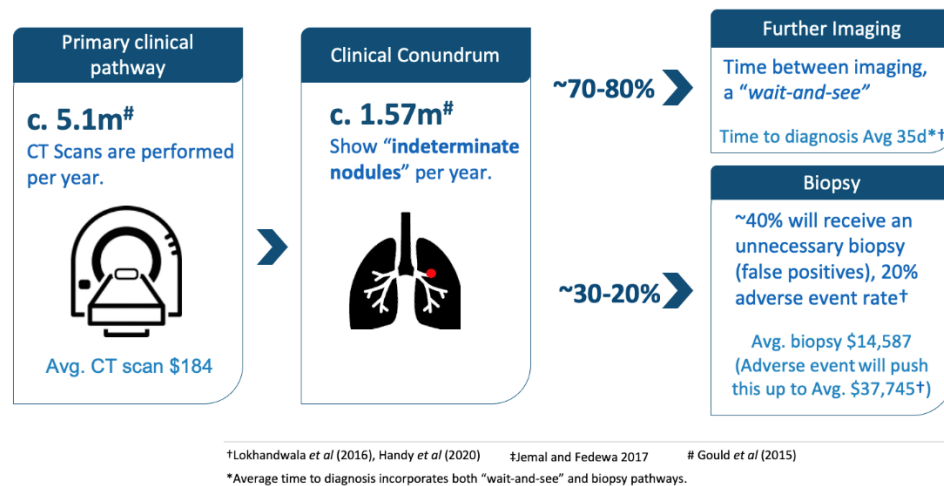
Primary clinical pathway

c. 5.1m#

CT Scans are performed per year.

Avg. CT scan $184

Clinical Conundrum

c. 1.57m#

Show "indeterminate nodules" per year.

~70-80%

~30-20%

Further Imaging

Time between imaging, a "wait-and-see"

Time to diagnosis Avg 35d*†

Biopsy

~40% will receive an unnecessary biopsy (false positives), 20% adverse event rate†

Avg. biopsy $14,587 (Adverse event will push this up to Avg. $37,745†)

†Lokhandwala et al (2016), Handy et al (2020) ‡Jemal and Fedewa 2017 # Gould et al (2015)

*Average time to diagnosis incorporates both "wait-and-see" and biopsy pathways.